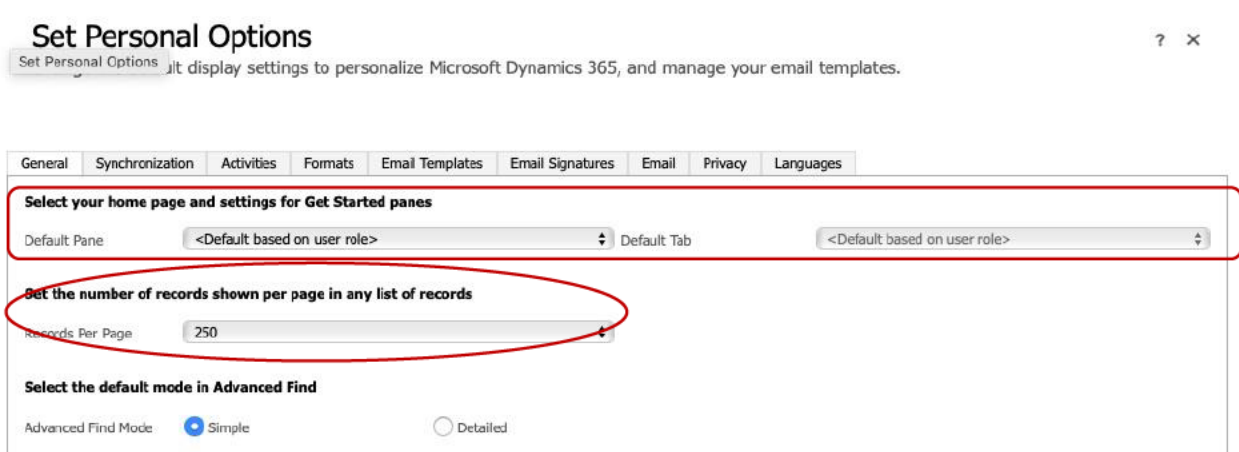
Set Personal Options

? ×

Set Personal Options ult display settings to personalize Microsoft Dynamics 365, and manage your email templates.

General | Synchronization | Activities | Formats | Email Templates | Email Signatures | Email | Privacy | Languages

Select your home page and settings for Get Started panes

Default Pane <Default based on user role> Default Tab <Default based on user role>

Set the number of records shown per page in any list of records

Records Per Page 250

Select the default mode in Advanced Find

Advanced Find Mode Simple Detailed